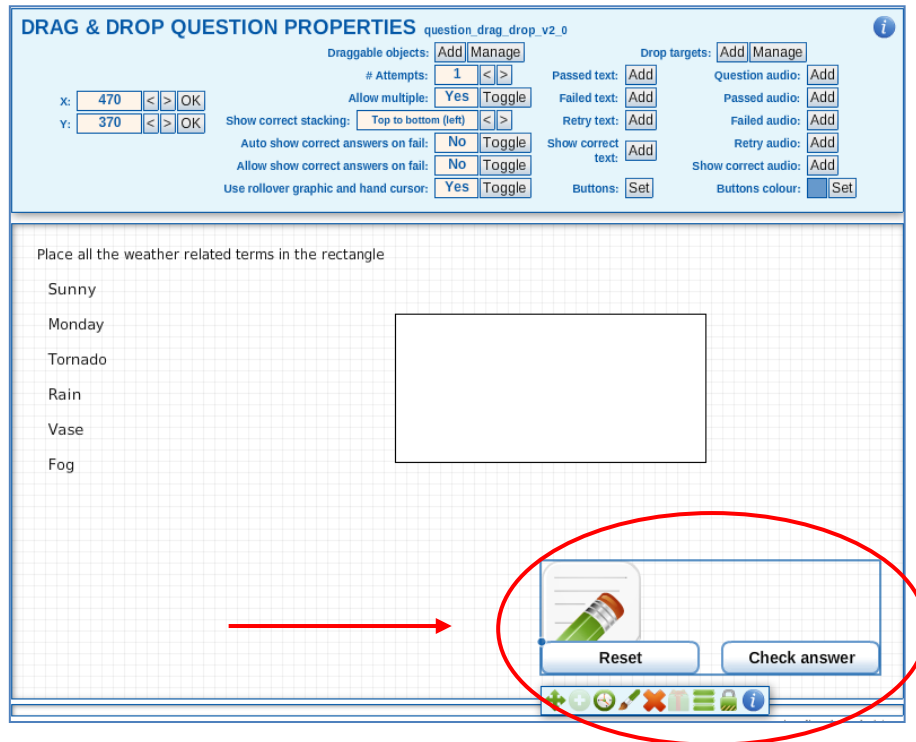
DRAG & DROP QUESTION PROPERTIES question_drag_drop_v2_0

X: 470 < > OK
Y: 370 < > OK

Draggable objects: Add Manage
# Attempts: 1 < >
Allow multiple: Yes Toggle
Show correct stacking: Top to bottom (left) < >
Auto show correct answers on fail: No Toggle
Allow show correct answers on fail: No Toggle
Use rollover graphic and hand cursor: Yes Toggle

Passed text: Add
Failed text: Add
Retry text: Add
Show correct text: Add
Buttons: Set

Drop targets: Add Manage
Question audio: Add
Passed audio: Add
Failed audio: Add
Retry audio: Add
Show correct audio: Add
Buttons colour: Set

Place all the weather related terms in the rectangle

Sunny

Monday

Tornado

Rain

Vase

Fog

Reset

Check answer